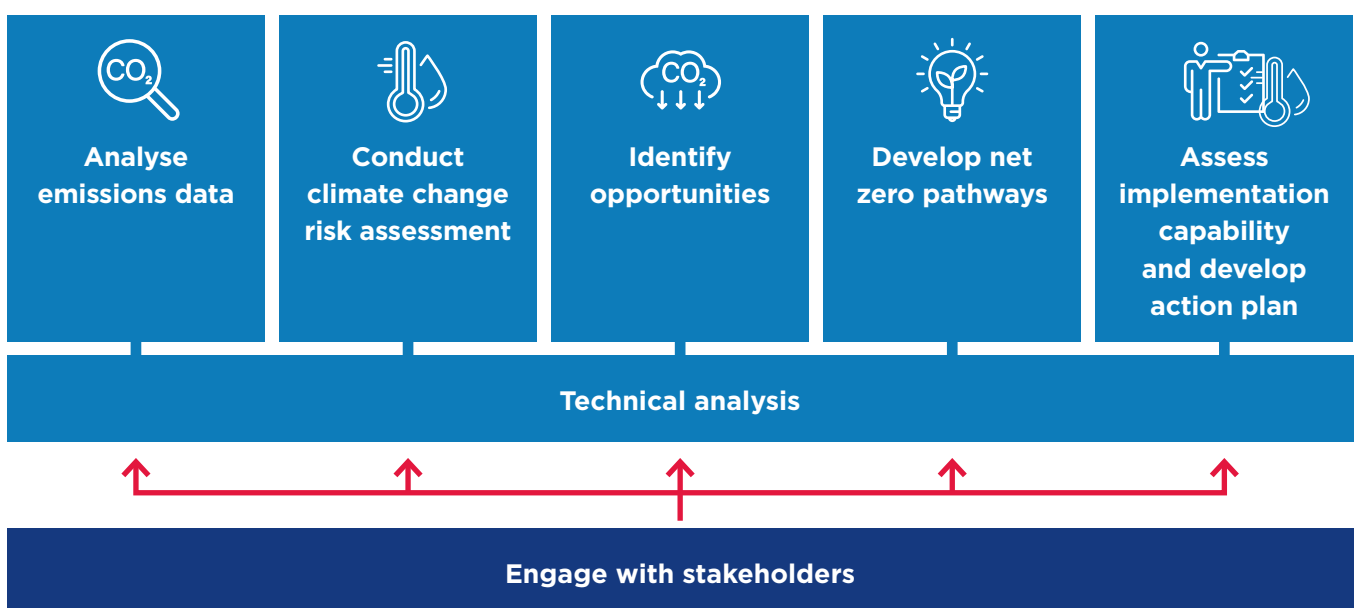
$CO_2$

Analyse emissions data

Conduct climate change risk assessment

$CO_2$

Identify opportunities

Develop net zero pathways

Assess implementation capability and develop action plan

Technical analysis

Engage with stakeholders